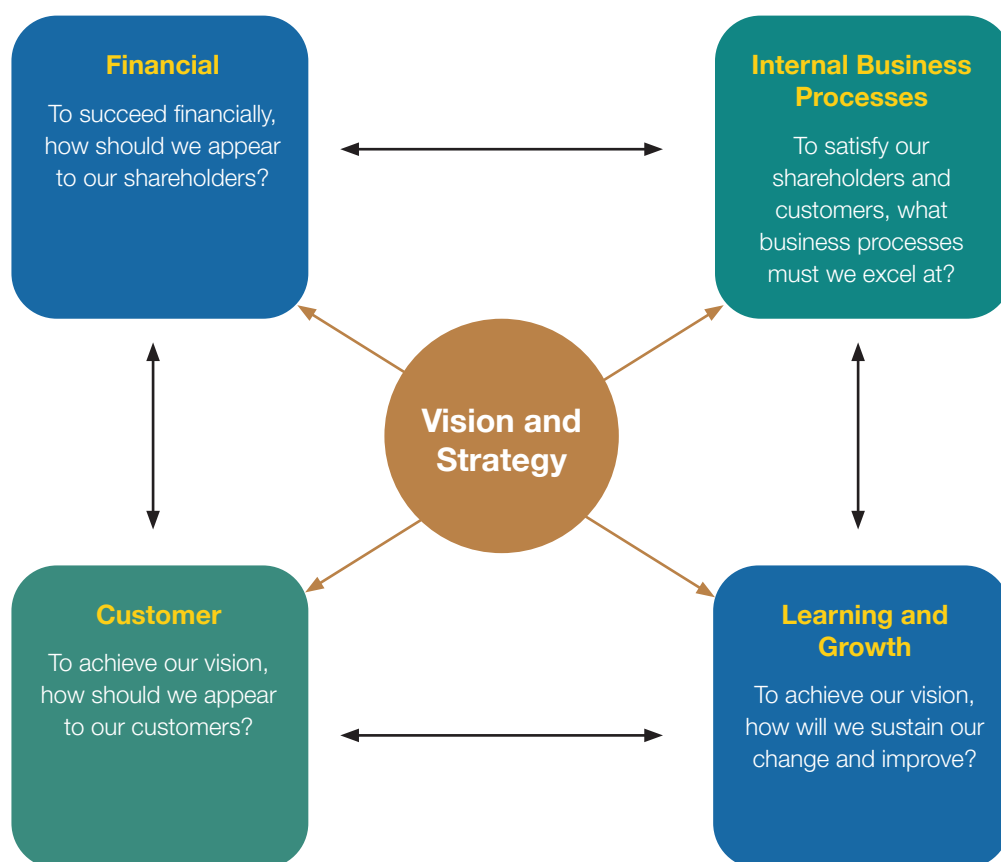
Financial

To succeed financially, how should we appear to our shareholders?

Internal Business Processes

To satisfy our shareholders and customers, what business processes must we excel at?

Vision and Strategy

Customer

To achieve our vision, how should we appear to our customers?

Learning and Growth

To achieve our vision, how will we sustain our change and improve?